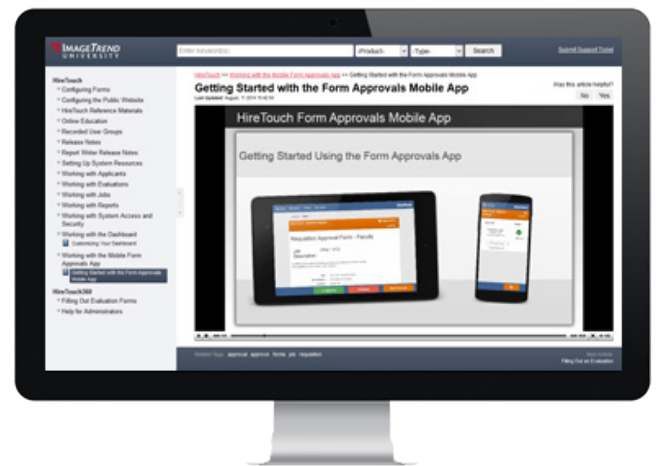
IMAGETREND UNIVERSITY

Enter keyword(s) -Product- -Type- Search

Submit Support Ticket

HireTouch
Configuring Forms
Configuring the Public Website
HireTouch Reference Materials
Online Education
Recorded User Groups
Release Notes
Report Writer Release Notes
Setting Up System Resources
Working with Applicants
Working with Evaluations
Working with Jobs
Working with Reports
Working with System Access and Security
Working with the Dashboard
Customizing Your Dashboard
Working with the Mobile Form Approvals App
Getting Started with the Form Approvals Mobile App

HireTouch360
Filling Out Evaluation Forms
Help for Administrators

HireTouch >> Working with the Mobile Form Approvals App >> Getting Started with the Form Approvals Mobile App

Getting Started with the Form Approvals Mobile App

Last Updated: August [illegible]

Was this article helpful?
No Yes

HireTouch Form Approvals Mobile App

Getting Started Using the Form Approvals App

Requisition Approval Form - Faculty

Job Description

Related Tags: approval approve forms job requisition

Next Article
Filling Out an Evaluation